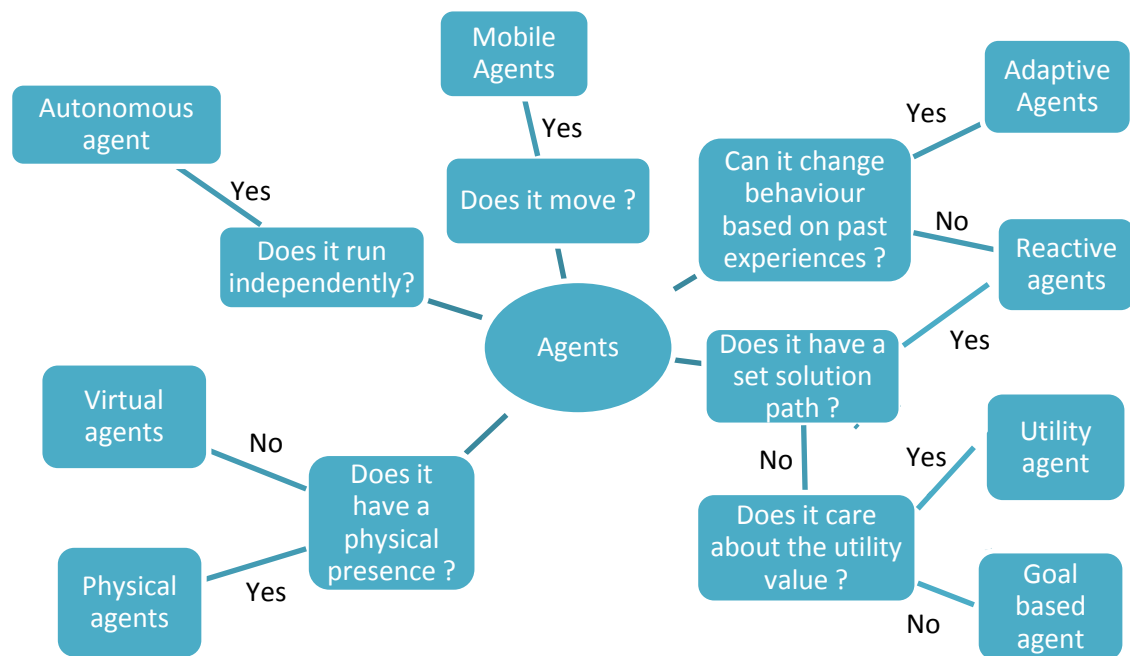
Mobile Agents

Yes

Does it move ?

Autonomous agent

Yes

Does it run independently?

Adaptive Agents

Yes

Can it change behaviour based on past experiences ?

No

Reactive agents

Agents

Yes

Does it have a set solution path ?

Virtual agents

No

Does it have a physical presence ?

Physical agents

Yes

No

Yes

Utility agent

Does it care about the utility value ?

Goal based agent

No